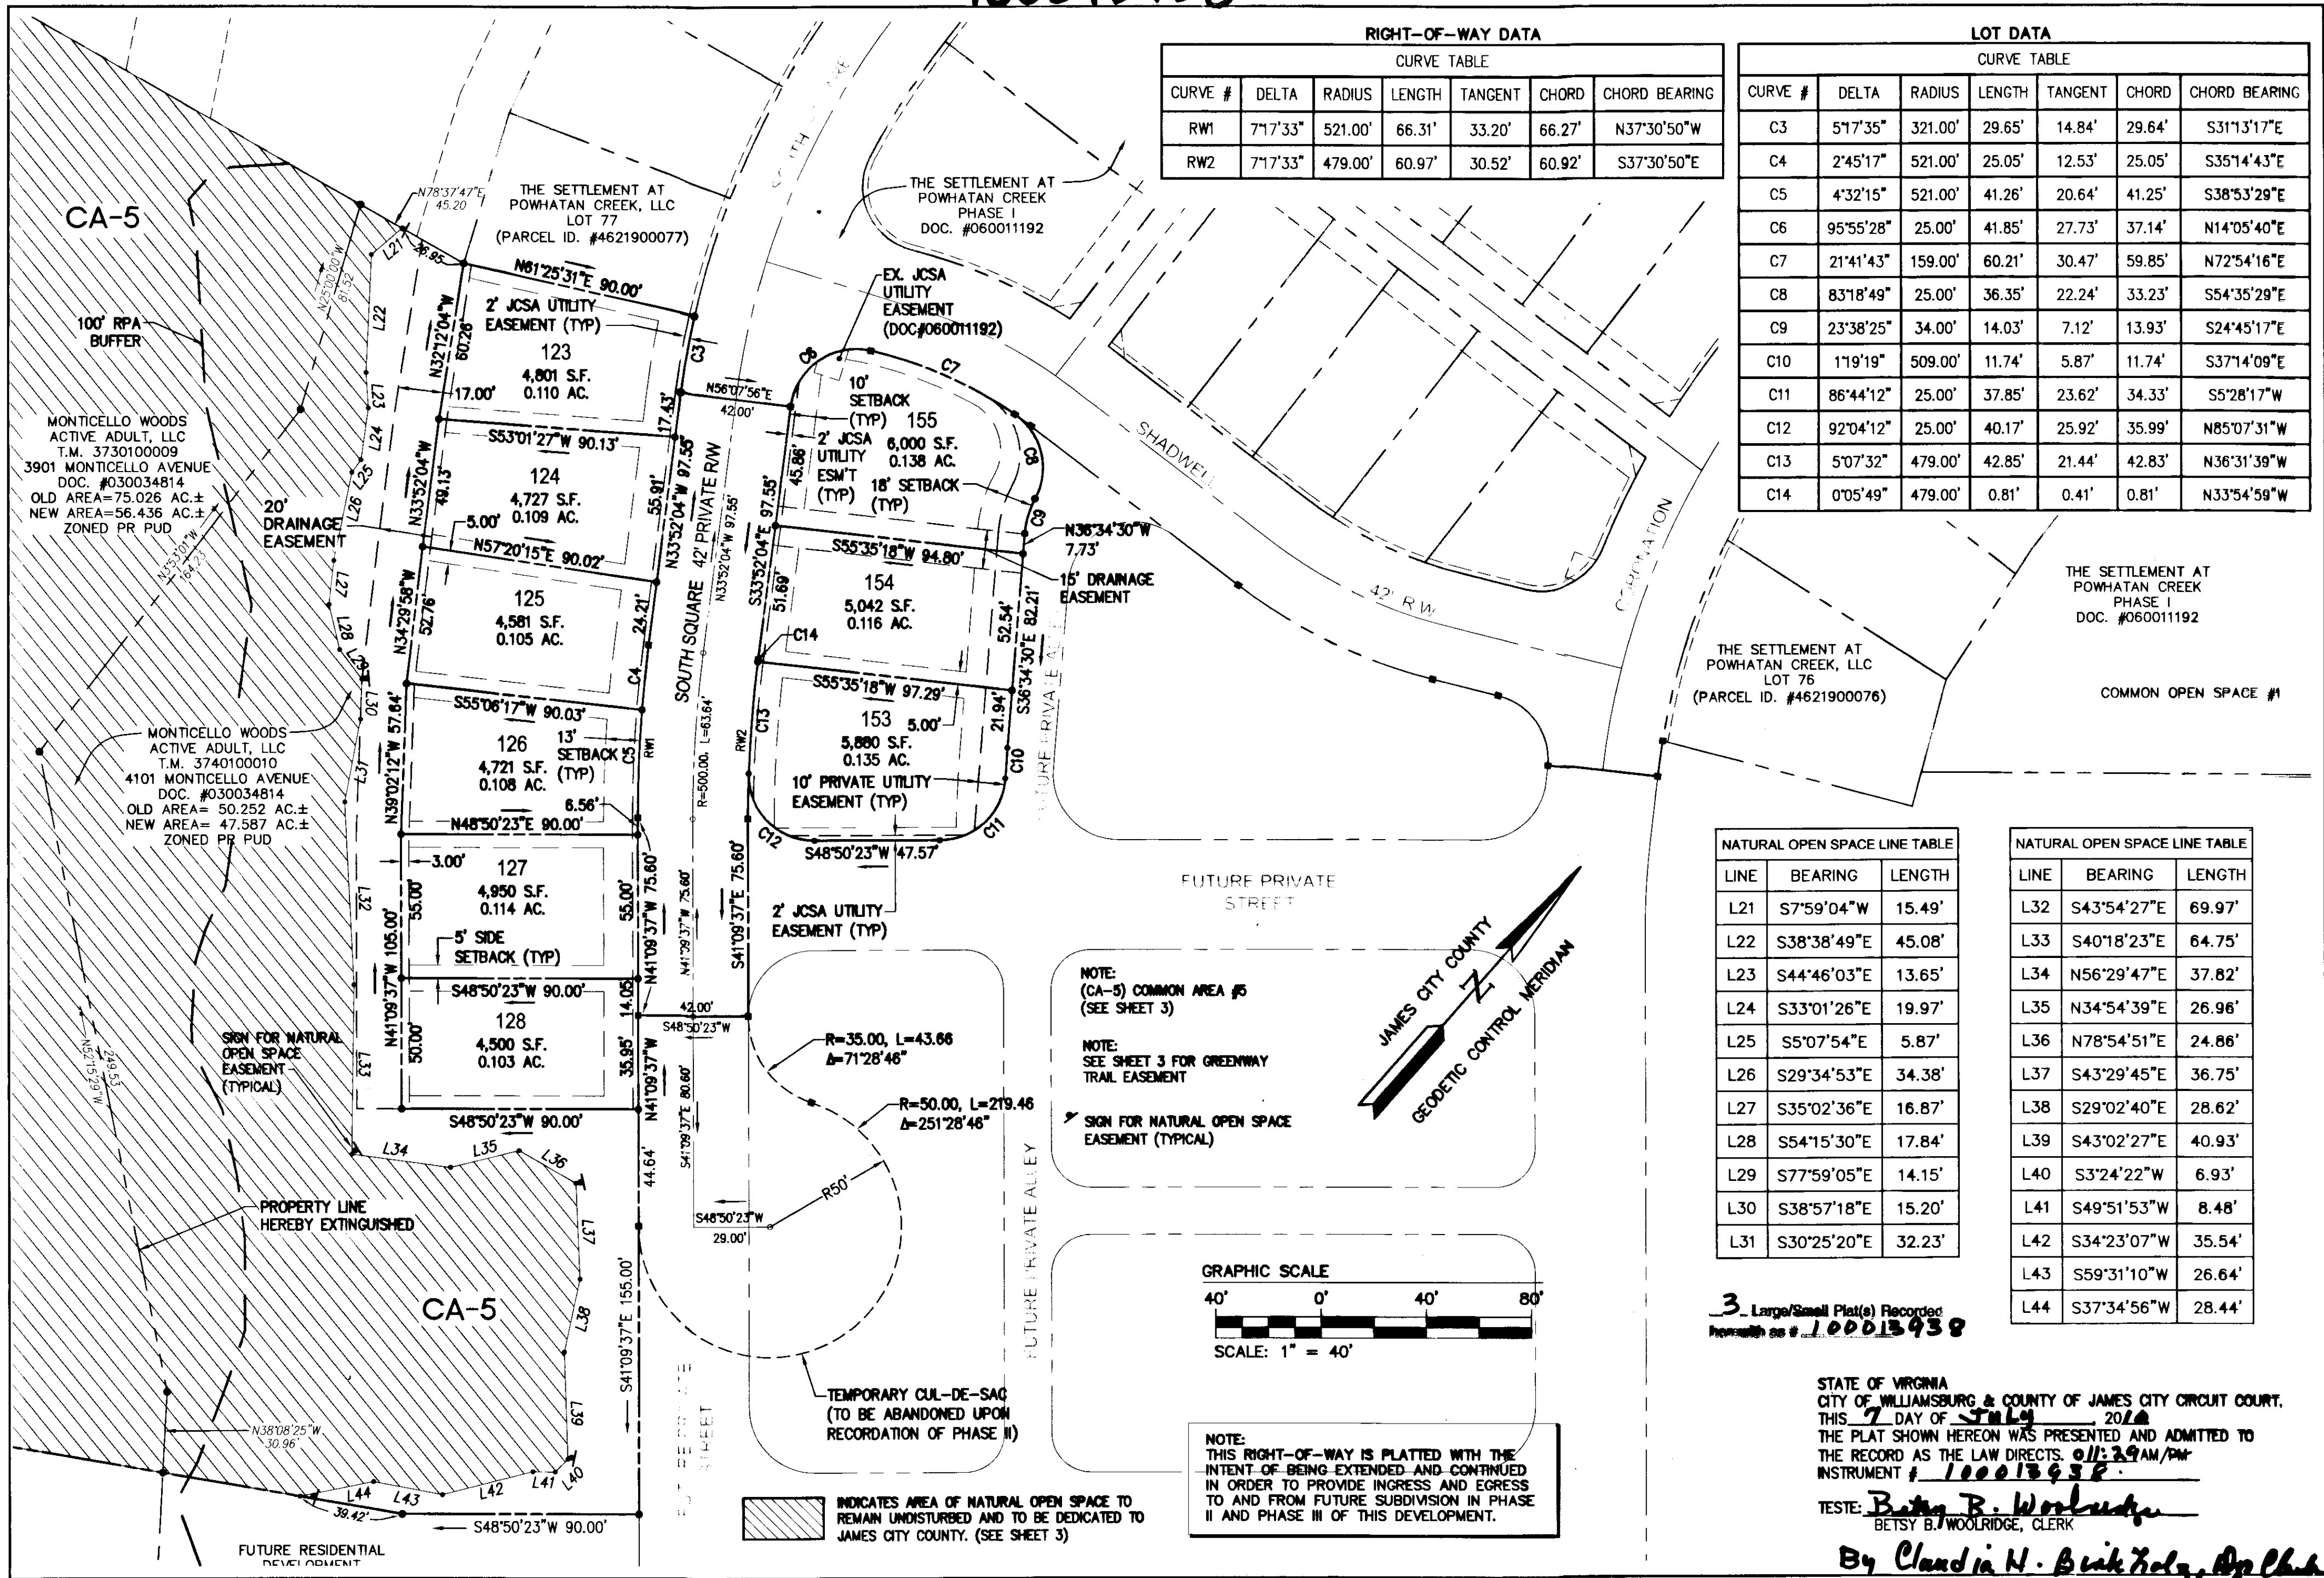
RIGHT-OF-WAY DATA

CURVE TABLE

| CURVE # | DELTA | RADIUS | LENGTH | TANGENT | CHORD | CHORD BEARING |
|---|---|---|---|---|---|---|
| RW1 | 7°17'33" | 521.00' | 66.31' | 33.20' | 66.27' | N37°30'50"W |
| RW2 | 7°17'33" | 479.00' | 60.97' | 30.52' | 60.92' | S37°30'50"E |

LOT DATA

CURVE TABLE

| CURVE # | DELTA | RADIUS | LENGTH | TANGENT | CHORD | CHORD BEARING |
|---|---|---|---|---|---|---|
| C3 | 5°17'35" | 321.00' | 29.65' | 14.84' | 29.64' | S31°13'17"E |
| C4 | 2°45'17" | 521.00' | 25.05' | 12.53' | 25.05' | S35°14'43"E |
| C5 | 4°32'15" | 521.00' | 41.26' | 20.64' | 41.25' | S38°53'29"E |
| C6 | 95°55'28" | 25.00' | 41.85' | 27.73' | 37.14' | N14°05'40"E |
| C7 | 21°41'43" | 159.00' | 60.21' | 30.47' | 59.85' | N72°54'16"E |
| C8 | 83°18'49" | 25.00' | 36.35' | 22.24' | 33.23' | S54°35'29"E |
| C9 | 23°38'25" | 34.00' | 14.03' | 7.12' | 13.93' | S24°45'17"E |
| C10 | 1°19'19" | 509.00' | 11.74' | 5.87' | 11.74' | S37°14'09"E |
| C11 | 86°44'12" | 25.00' | 37.85' | 23.62' | 34.33' | S5°28'17"W |
| C12 | 92°04'12" | 25.00' | 40.17' | 25.92' | 35.99' | N85°07'31"W |
| C13 | 5°07'32" | 479.00' | 42.85' | 21.44' | 42.83' | N36°31'39"W |
| C14 | 0°05'49" | 479.00' | 0.81' | 0.41' | 0.81' | N33°54'59"W |

CA-5

100' RPA BUFFER

MONTICELLO WOODS ACTIVE ADULT, LLC T.M. 3730100009 3901 MONTICELLO AVENUE DOC. #030034814 OLD AREA=75.026 AC.± NEW AREA=56.436 AC.± ZONED PR PUD

MONTICELLO WOODS ACTIVE ADULT, LLC T.M. 3740100010 4101 MONTICELLO AVENUE DOC. #030034814 OLD AREA= 50.252 AC.± NEW AREA= 47.587 AC.± ZONED PR PUD

THE SETTLEMENT AT POWHATAN CREEK, LLC LOT 77 (PARCEL ID. #4621900077)

THE SETTLEMENT AT POWHATAN CREEK PHASE I DOC. #060011192

EX. JCSA UTILITY EASEMENT (DOC#060011192)

N78°37'47"E 45.20
N25°00'00"W 81.52
N35°31'01"W 164.23
N52°15'29"W 249.53
N38°08'25"W 30.96'
L21 L22 L23 L24 L25 L26 L27 L28 L29 L30 L31 L32 L33 L34 L35 L36 L37 L38 L39 L40 L41 L42 L43 L44
26.95
N61°25'31"E 90.00'
2' JCSA UTILITY EASEMENT (TYP)
N32°12'04"W 60.26
123 4,801 S.F. 0.110 AC.
17.00'
17.43'
N56°07'56"E 42.00'
S53°01'27"W 90.13'
124 4,727 S.F. 0.109 AC.
N33°52'04"W 49.13
55.91'
N33°52'04"W 97.55'
42' PRIVATE R/W
N33°52'04"W 97.55'
20' DRAINAGE EASEMENT
5.00'
N57°20'15"E 90.02'
125 4,581 S.F. 0.105 AC.
N34°29'58"W 52.76'
24.21'
S55°06'17"W 90.03'
126 4,721 S.F. 0.108 AC.
13' SETBACK (TYP)
N39°02'12"W 57.64'
6.56'
N48°50'23"E 90.00'
3.00'
127 4,950 S.F. 0.114 AC.
55.00'
105.00'
55.00'
N41°09'37"W 75.60'
N41°29'37"W 75.60'
5' SIDE SETBACK (TYP)
S48°50'23"W 90.00'
128 4,500 S.F. 0.103 AC.
50.00'
14.05'
35.95'
N41°09'37"W
S48°50'23"W 90.00'
SIGN FOR NATURAL OPEN SPACE EASEMENT (TYPICAL)
PROPERTY LINE HEREBY EXTINGUISHED
CA-5
44.64'
S41°09'37"E 155.00'
S41°09'37"E 80.60'
S48°50'23"W 29.00'
39.42'
S48°50'23"W 90.00'
FUTURE RESIDENTIAL DEVELOPMENT
SOUTH SQUARE
R=500.00, L=63.64'
RW1 RW2
C3 C4 C5 C6 C7 C8 C9 C10 C11 C12 C13 C14
42.00'
S48°50'23"W
10' SETBACK (TYP) 155
2' JCSA UTILITY ESM'T (TYP)
6,000 S.F. 0.138 AC.
18' SETBACK (TYP)
45.86'
S33°52'04"E 97.55'
SHADWELL
42' R/W
CORONATION
S55°35'18"W 94.80'
N36°34'30"W 7.73'
15' DRAINAGE EASEMENT
154 5,042 S.F. 0.116 AC.
51.69'
52.54'
S36°34'30"E 82.21'
S55°35'18"W 97.29'
153 5.00' 5,880 S.F. 0.135 AC.
21.94'
10' PRIVATE UTILITY EASEMENT (TYP)
S48°50'23"W 47.57'
S41°09'37"E 75.60'
2' JCSA UTILITY EASEMENT (TYP)
FUTURE PRIVATE ALLEY
FUTURE PRIVATE STREET
R=35.00, L=43.66 Δ=71°28'46"
R=50.00, L=219.46 Δ=251°28'46"
R50'
TEMPORARY CUL-DE-SAC (TO BE ABANDONED UPON RECORDATION OF PHASE II)
FUTURE PRIVATE ALLEY
FUTURE PRIVATE STREET

THE SETTLEMENT AT POWHATAN CREEK, LLC LOT 76 (PARCEL ID. #4621900076)

THE SETTLEMENT AT POWHATAN CREEK PHASE I DOC. #060011192

COMMON OPEN SPACE #1

NOTE: (CA-5) COMMON AREA #5 (SEE SHEET 3)

NOTE: SEE SHEET 3 FOR GREENWAY TRAIL EASEMENT

SIGN FOR NATURAL OPEN SPACE EASEMENT (TYPICAL)

JAMES CITY COUNTY GEODETIC CONTROL MERIDIAN

NATURAL OPEN SPACE LINE TABLE

| LINE | BEARING | LENGTH |
|---|---|---|
| L21 | S7°59'04"W | 15.49' |
| L22 | S38°38'49"E | 45.08' |
| L23 | S44°46'03"E | 13.65' |
| L24 | S33°01'26"E | 19.97' |
| L25 | S5°07'54"E | 5.87' |
| L26 | S29°34'53"E | 34.38' |
| L27 | S35°02'36"E | 16.87' |
| L28 | S54°15'30"E | 17.84' |
| L29 | S77°59'05"E | 14.15' |
| L30 | S38°57'18"E | 15.20' |
| L31 | S30°25'20"E | 32.23' |

NATURAL OPEN SPACE LINE TABLE

| LINE | BEARING | LENGTH |
|---|---|---|
| L32 | S43°54'27"E | 69.97' |
| L33 | S40°18'23"E | 64.75' |
| L34 | N56°29'47"E | 37.82' |
| L35 | N34°54'39"E | 26.96' |
| L36 | N78°54'51"E | 24.86' |
| L37 | S43°29'45"E | 36.75' |
| L38 | S29°02'40"E | 28.62' |
| L39 | S43°02'27"E | 40.93' |
| L40 | S3°24'22"W | 6.93' |
| L41 | S49°51'53"W | 8.48' |
| L42 | S34°23'07"W | 35.54' |
| L43 | S59°31'10"W | 26.64' |
| L44 | S37°34'56"W | 28.44' |

GRAPHIC SCALE
40' 0' 40' 80'
SCALE: 1" = 40'

3 Large/Small Plat(s) Recorded herewith as # 100013938

STATE OF VIRGINIA
CITY OF WILLIAMSBURG & COUNTY OF JAMES CITY CIRCUIT COURT,
THIS 7 DAY OF July 2010
THE PLAT SHOWN HEREON WAS PRESENTED AND ADMITTED TO THE RECORD AS THE LAW DIRECTS. 011:29AM/PM
INSTRUMENT # 100013938
TESTE: Betsy B. Woolridge
BETSY B. WOOLRIDGE, CLERK
By Claudia H. Birkholz, Dep Clerk

NOTE: THIS RIGHT-OF-WAY IS PLATTED WITH THE INTENT OF BEING EXTENDED AND CONTINUED IN ORDER TO PROVIDE INGRESS AND EGRESS TO AND FROM FUTURE SUBDIVISION IN PHASE II AND PHASE III OF THIS DEVELOPMENT.

INDICATES AREA OF NATURAL OPEN SPACE TO REMAIN UNDISTURBED AND TO BE DEDICATED TO JAMES CITY COUNTY. (SEE SHEET 3)